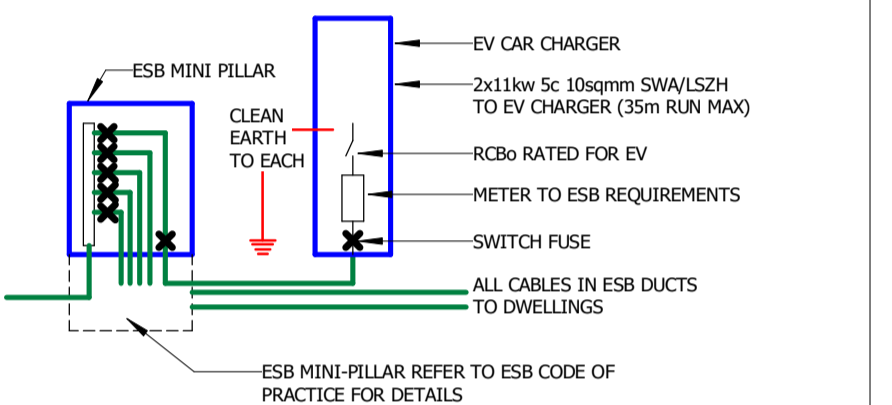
ESB MINI PILLAR

CLEAN EARTH TO EACH

EV CAR CHARGER

2x11kw 5c 10sqmm SWA/LSZH TO EV CHARGER (35m RUN MAX)

RCBo RATED FOR EV

METER TO ESB REQUIREMENTS

SWITCH FUSE

ALL CABLES IN ESB DUCTS TO DWELLINGS

ESB MINI-PILLAR REFER TO ESB CODE OF PRACTICE FOR DETAILS